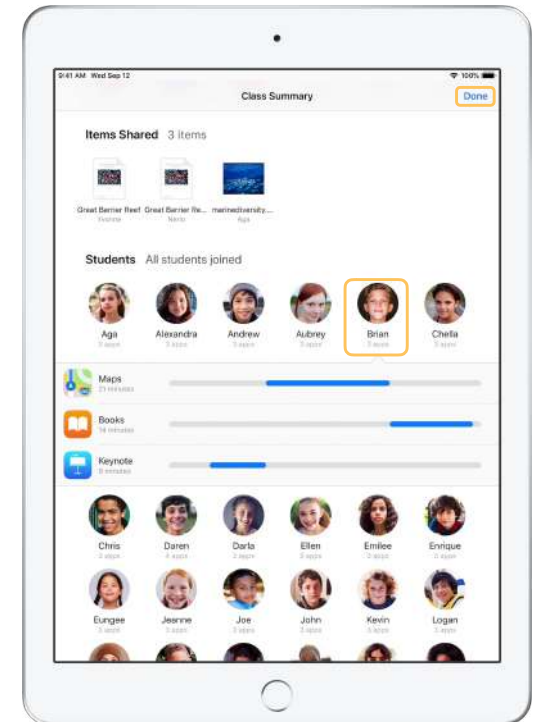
9:41 AM Wed Sep 12

100%

Class Summary

Done

Items Shared 3 items

Great Barrier Reef
Keynote

Great Barrier Re...
Numbers

marinediversity....
App

Students All students joined

Aga
3 apps

Alexandra
3 apps

Andrew
3 apps

Aubrey
3 apps

Brian
3 apps

Chella
3 apps

Maps
21 minutes

Books
14 minutes

Keynote
8 minutes

Chris
3 apps

Daren
4 apps

Darla
3 apps

Ellen
3 apps

Emilee
3 apps

Enrique
3 apps

Eungee
3 apps

Jeanne
3 apps

Joe
3 apps

John
3 apps

Kevin
3 apps

Logan
3 apps